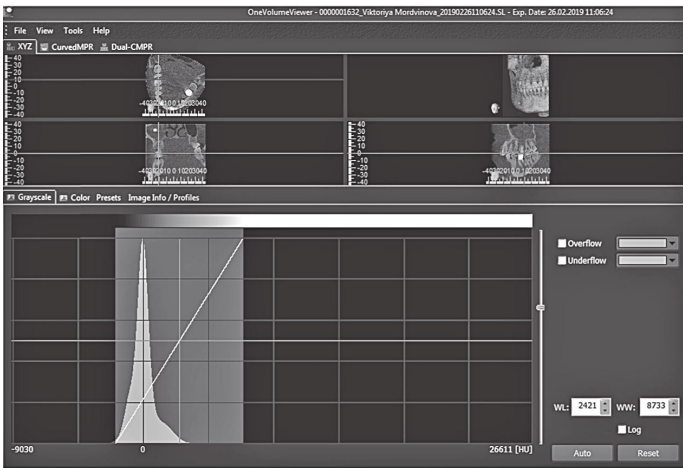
OneVolumeViewer - 0000001632_Viktoriya Mordvinova_20190226110624.SL - Exp. Date: 26.02.2019 11:06:24

File View Tools Help

XYZ CurvedMPR Dual-CMPR

40
30
20
10
0
-10
-20
-30
-40

-40-30-20-10 0 10 20 30 40

40
30
20
10
0
-10
-20
-30
-40

-40-30-20-10 0 10 20 30 40

40
30
20
10
0
-10
-20
-30
-40

-40-30-20-10 0 10 20 30 40

Grayscale Color Presets Image Info / Profiles

Overflow

Underflow

WL: 2421 WW: 8733

Log

-9030 0 26611 [HU]

Auto Reset